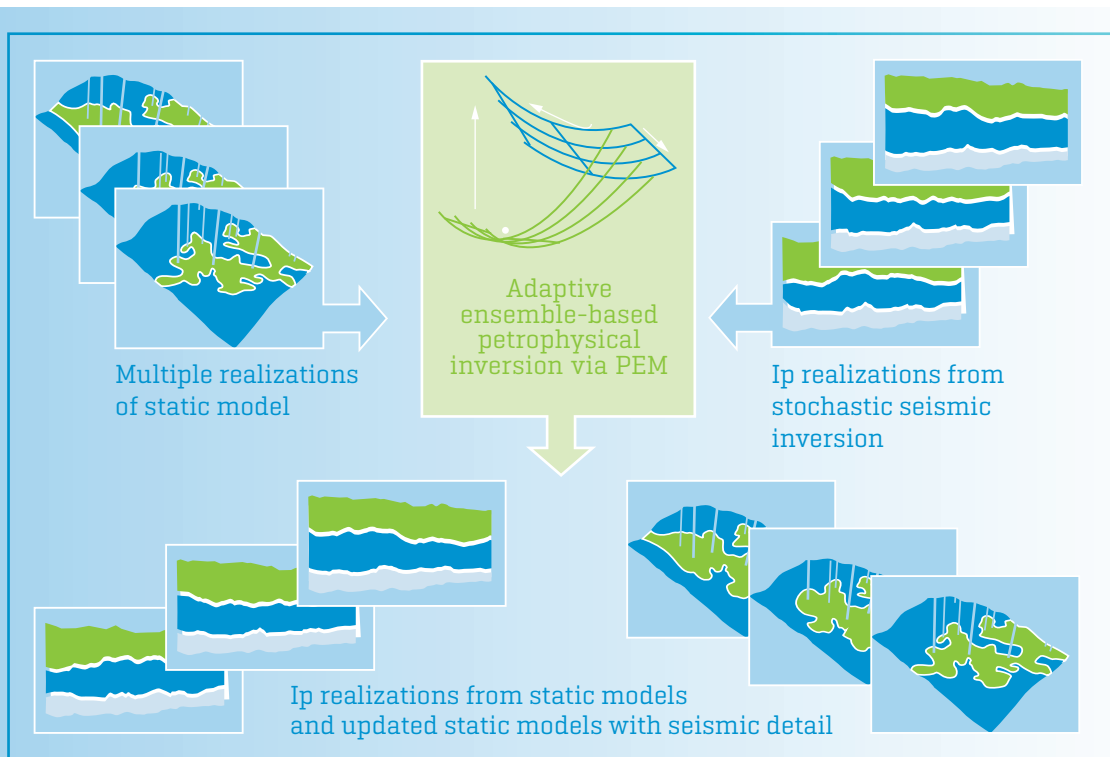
Adaptive ensemble-based petrophysical inversion via PEM

Multiple realizations of static model

Ip realizations from stochastic seismic inversion

Ip realizations from static models and updated static models with seismic detail